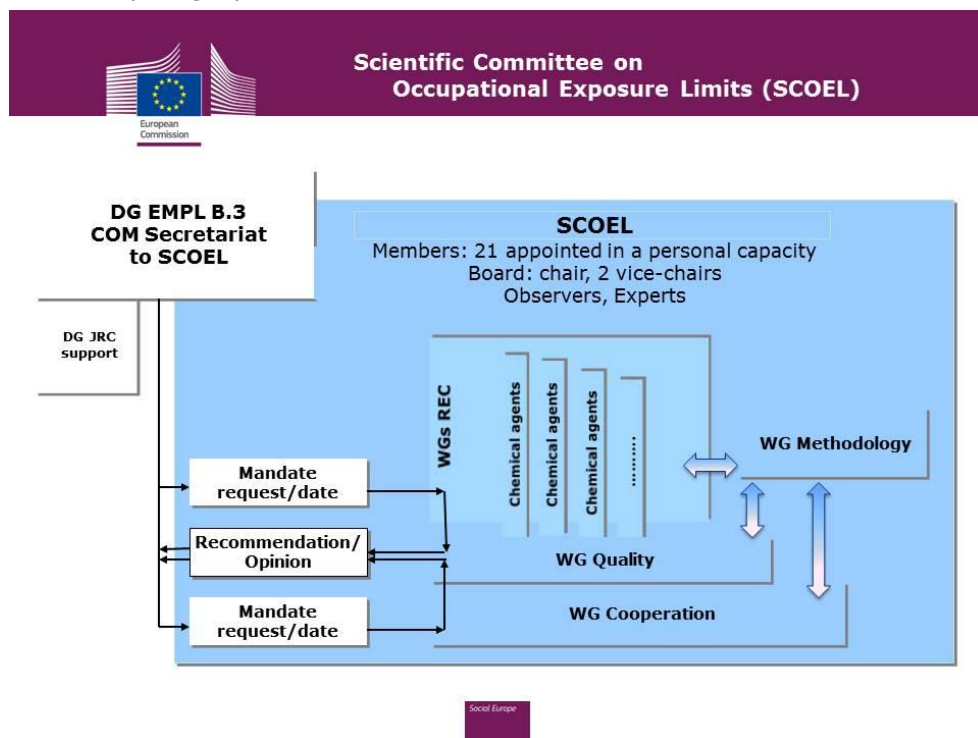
European Commission

Scientific Committee on Occupational Exposure Limits (SCOEL)

DG EMPL B.3
COM Secretariat
to SCOEL

DG JRC
support

SCOEL
Members: 21 appointed in a personal capacity
Board: chair, 2 vice-chairs
Observers, Experts

WGs REC

Chemical agents

Chemical agents

Chemical agents

.........

WG Methodology

Mandate
request/date

Recommendation/
Opinion

WG Quality

Mandate
request/date

WG Cooperation

Social Europe